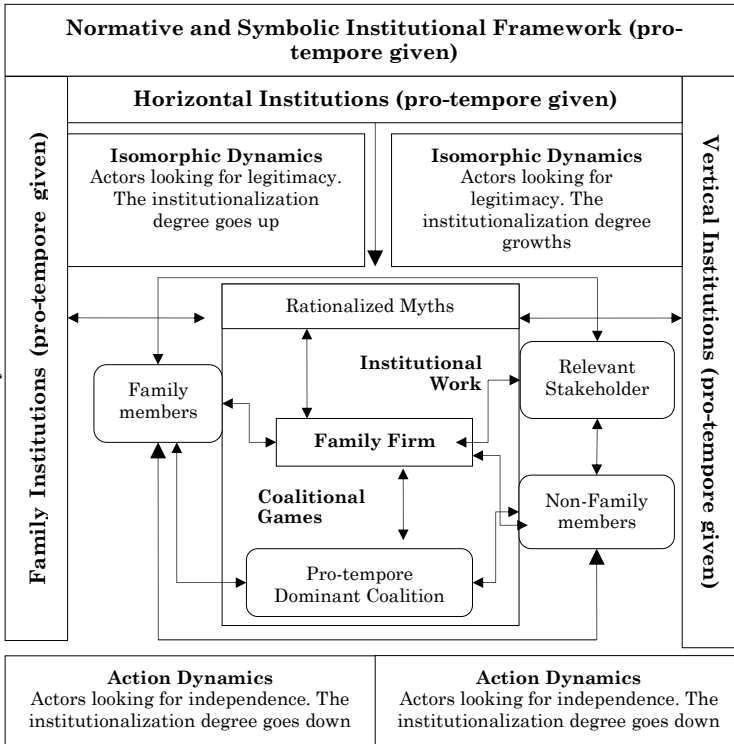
Normative and Symbolic Institutional Framework (pro-tempore given)

Horizontal Institutions (pro-tempore given)

Isomorphic Dynamics
Actors looking for legitimacy. The institutionalization degree goes up

Isomorphic Dynamics
Actors looking for legitimacy. The institutionalization degree growths

Family Institutions (pro-tempore given)

Vertical Institutions (pro-tempore given)

Rationalized Myths

Institutional Work

Family members

Relevant Stakeholder

Family Firm

Coalitional Games

Non-Family members

Pro-tempore Dominant Coalition

Action Dynamics
Actors looking for independence. The institutionalization degree goes down

Action Dynamics
Actors looking for independence. The institutionalization degree goes down